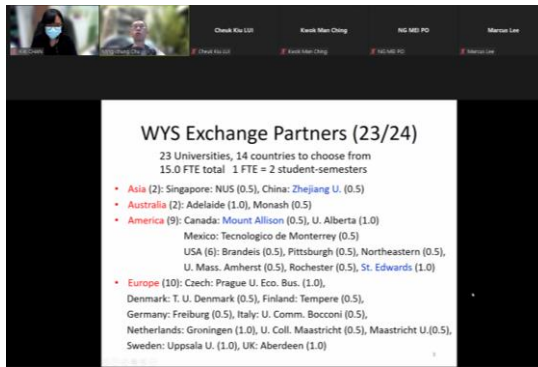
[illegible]
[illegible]
Cheuk Kiu LUI
Cheuk Kiu LUI
Kwok Man Ching
Kwok Man Ching
NG MEI PO
NG MEI PO
Marcus Lee
Marcus Lee

WYS Exchange Partners (23/24)

23 Universities, 14 countries to choose from
15.0 FTE total 1 FTE = 2 student-semesters

• Asia (2): Singapore: NUS (0.5), China: Zhejiang U. (0.5)
• Australia (2): Adelaide (1.0), Monash (0.5)
• America (9): Canada: Mount Allison (0.5), U. Alberta (1.0)
Mexico: Tecnologico de Monterrey (0.5)
USA (6): Brandeis (0.5), Pittsburgh (0.5), Northeastern (0.5), U. Mass. Amherst (0.5), Rochester (0.5), St. Edwards (1.0)
• Europe (10): Czech: Prague U. Eco. Bus. (1.0),
Denmark: T. U. Denmark (0.5), Finland: Tempere (0.5),
Germany: Freiburg (0.5), Italy: U. Comm. Bocconi (0.5),
Netherlands: Groningen (1.0), U. Coll. Maastricht (0.5), Maastricht U.(0.5),
Sweden: Uppsala U. (1.0), UK: Aberdeen (1.0)